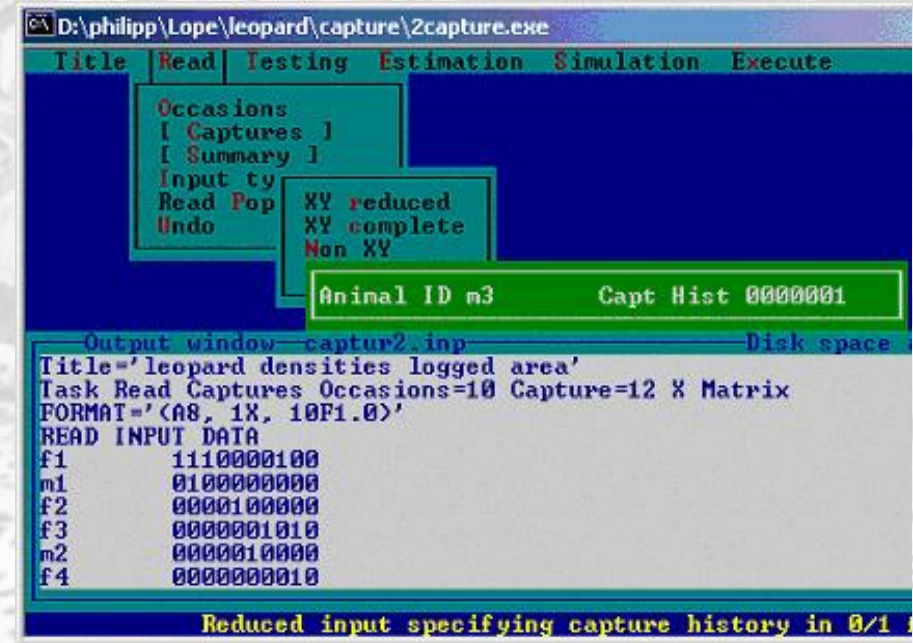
D:\philipp\Lope\leopard\capture\2capture.exe

Title Read Testing Estimation Simulation Execute

Occasions
[ Captures ]
[ Summary ]
Input ty
Read Pop
Undo

XY reduced
XY complete
Non XY

Animal ID m3 Capt Hist 0000001

Output window captur2.inp Disk space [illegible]

Title='leopard densities logged area'
Task Read Captures Occasions=10 Capture=12 X Matrix
FORMAT='(A8, 1X, 10F1.0)'
READ INPUT DATA

| | |
|---|---|
| f1 | 1110000100 |
| m1 | 0100000000 |
| f2 | 0000100000 |
| f3 | 0000001010 |
| m2 | 0000010000 |
| f4 | 0000000010 |

Reduced input specifying capture history in 0/1 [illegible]